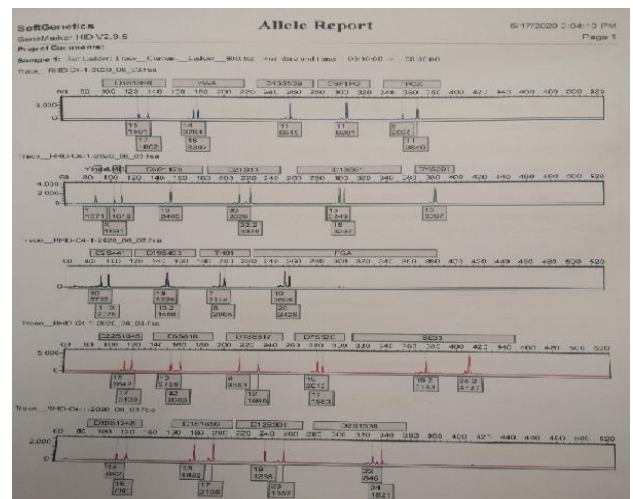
SoftGenetics
GeneMarker HID V2.9.5
Allele Report
6/17/2020 3:04:13 PM
Page 1
Project Comments:
Sample 1: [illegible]
Trace_ RHD-C4-1-2020_06_03.fsa

D3S1358 | vWA | D16S539 | CSF1PO | TPOX
1,000
15 1401
17 1802
14 3764
16 3397
11 6541
11 6001
8 2007
11 3869

Trace_ RHD-C4-1-2020_06_03.fsa
Yindel | AMEL | D8S1179 | D21S11 | D18S51 | DYS391
4,000
2,000
Y 1571
X 1015
X 1591
10 3465
30 3039
33.2 3378
14 3249
16 3267
10 3787

Trace_ RHD-C4-1-2020_06_03.fsa
D2S441 | D19S433 | TH01 | FGA
10 3755
11 3776
13 3324
15.2 1686
7 7114
9 2955
19 3664
22 2428

Trace_ RHD-C4-1-2020_06_03.fsa
D22S1045 | D5S818 | D13S317 | D7S820 | SE33
5,000
15 2642
17 3939
12 3128
13 2033
8 8583
12 1066
10 3012
11 2683
19.2 1743
26.2 4147

Trace_ RHD-C4-1-2020_06_03.fsa
D10S1248 | D1S1656 | D12S391 | D2S1338
2,000
14 880
15 718
13 1802
17 2108
19 1286
23 1357
20 846
24 1821